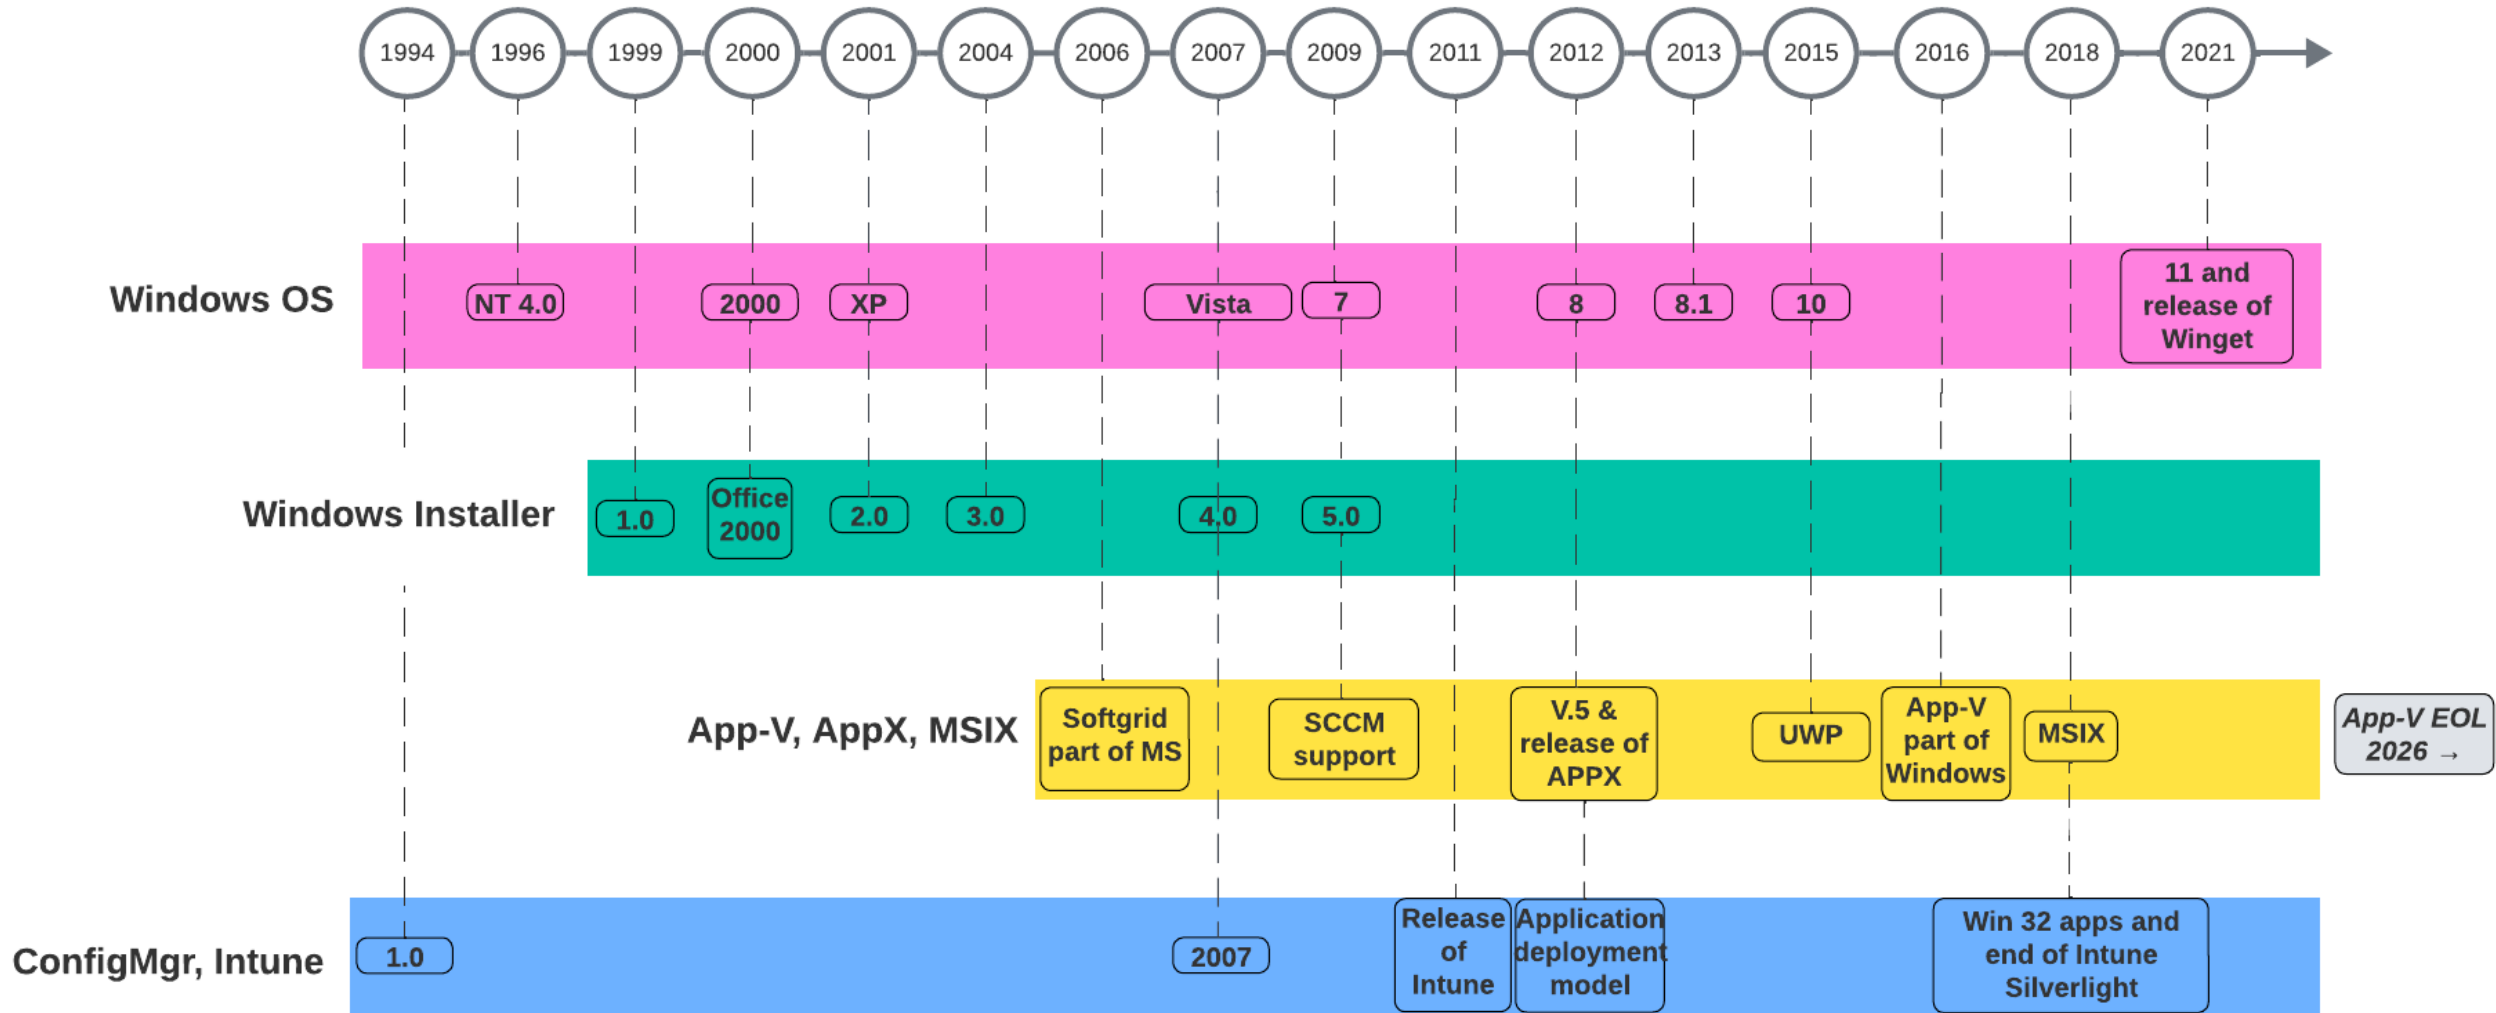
1994 1996 1999 2000 2001 2004 2006 2007 2009 2011 2012 2013 2015 2016 2018 2021

Windows OS

NT 4.0 2000 XP Vista 7 8 8.1 10 11 and release of Winget

Windows Installer

1.0 Office 2000 2.0 3.0 4.0 5.0

App-V, AppX, MSIX

Softgrid part of MS SCCM support V.5 & release of APPX UWP App-V part of Windows MSIX

App-V EOL 2026 →

ConfigMgr, Intune

1.0 2007 Release of Intune Application deployment model Win 32 apps and end of Intune Silverlight